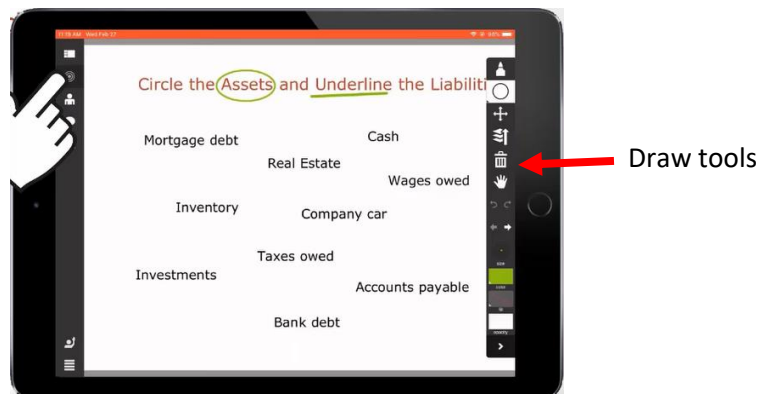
11:19 AM Wed Feb 17

Circle the Assets and Underline the Liabilit

Mortgage debt

Cash

Real Estate

Wages owed

Inventory

Company car

Taxes owed

Investments

Accounts payable

Bank debt

Draw tools